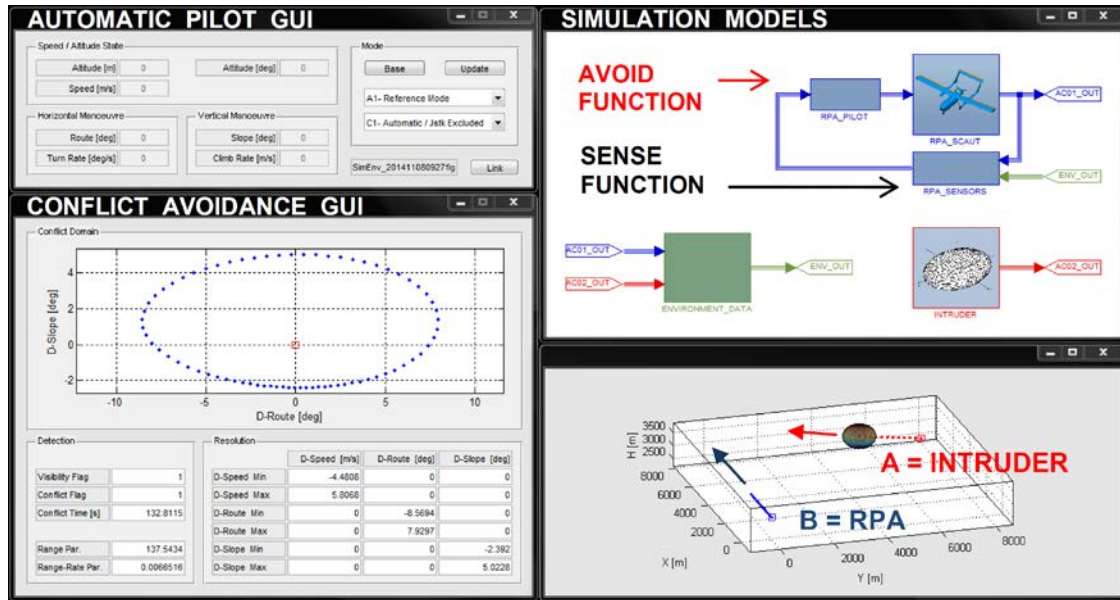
AUTOMATIC PILOT GUI

Speed / Altitude State
Altitude [m] 0
Attitude [deg] 0
Speed [m/s] 0

Mode
Base
Update
A1- Reference Mode
C1- Automatic / Jstk Excluded

Horizontal Manoeuvre
Route [deg] 0
Turn Rate [deg/s] 0

Vertical Manoeuvre
Slope [deg] 0
Climb Rate [m/s] 0

SimEnv_20141108092​7fig
Link

CONFLICT AVOIDANCE GUI

Conflict Domain

D-Slope [deg]
4
2
0
-2
-10
-5
0
5
10
D-Route [deg]

Detection
Visibility Flag 1
Conflict Flag 1
Conflict Time [s] 132.8115
Range Par. 137.5434
Range-Rate Par. 0.0066516

Resolution
| | D-Speed [m/s] | D-Route [deg] | D-Slope [deg] |
|---|---|---|---|
| D-Speed Min | -4.4808 | 0 | 0 |
| D-Speed Max | 5.8068 | 0 | 0 |
| D-Route Min | 0 | -8.5694 | 0 |
| D-Route Max | 0 | 7.9297 | 0 |
| D-Slope Min | 0 | 0 | -2.382 |
| D-Slope Max | 0 | 0 | 5.0228 |

SIMULATION MODELS

AVOID FUNCTION
SENSE FUNCTION
RPA_PILOT
RPA_SCAUT
AC01_OUT
RPA_SENSORS
ENV_OUT
AC01_OUT
AC02_OUT
ENV_OUT
ENVIRONMENT_DATA
INTRUDER
AC02_OUT

H [m]
3500
3000
2500
8000
6000
4000
2000
0
X [m]
0
2000
4000
6000
8000
Y [m]
A = INTRUDER
B = RPA